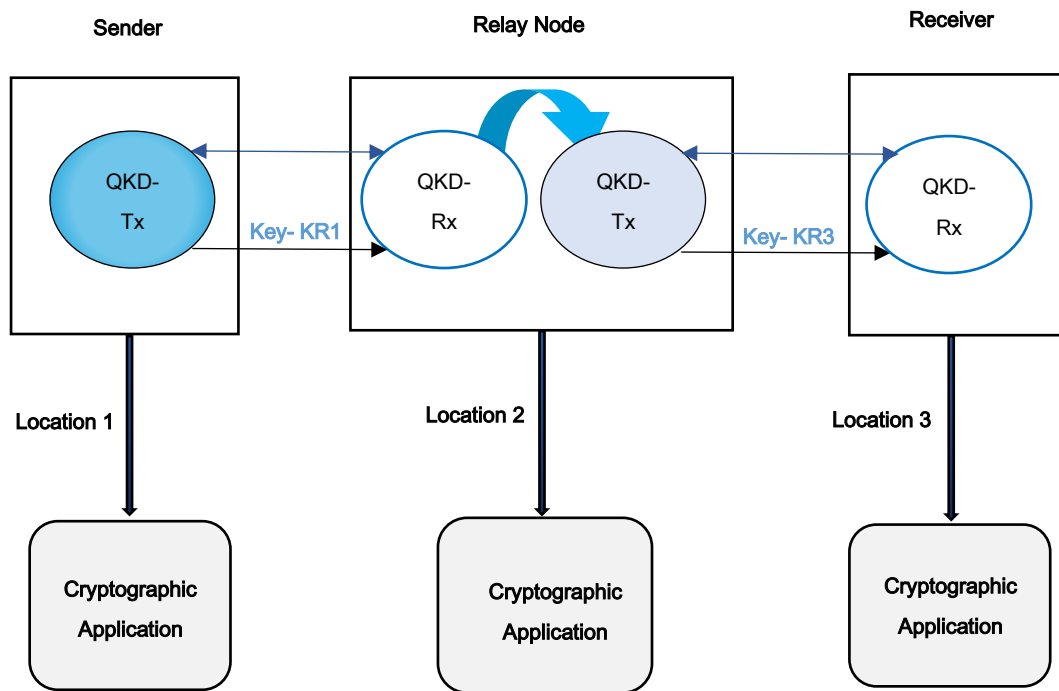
Sender

Relay Node

Receiver

QKD-
Tx

Key- KR1

QKD-
Rx

QKD-
Tx

Key- KR3

QKD-
Rx

Location 1

Location 2

Location 3

Cryptographic Application

Cryptographic Application

Cryptographic Application